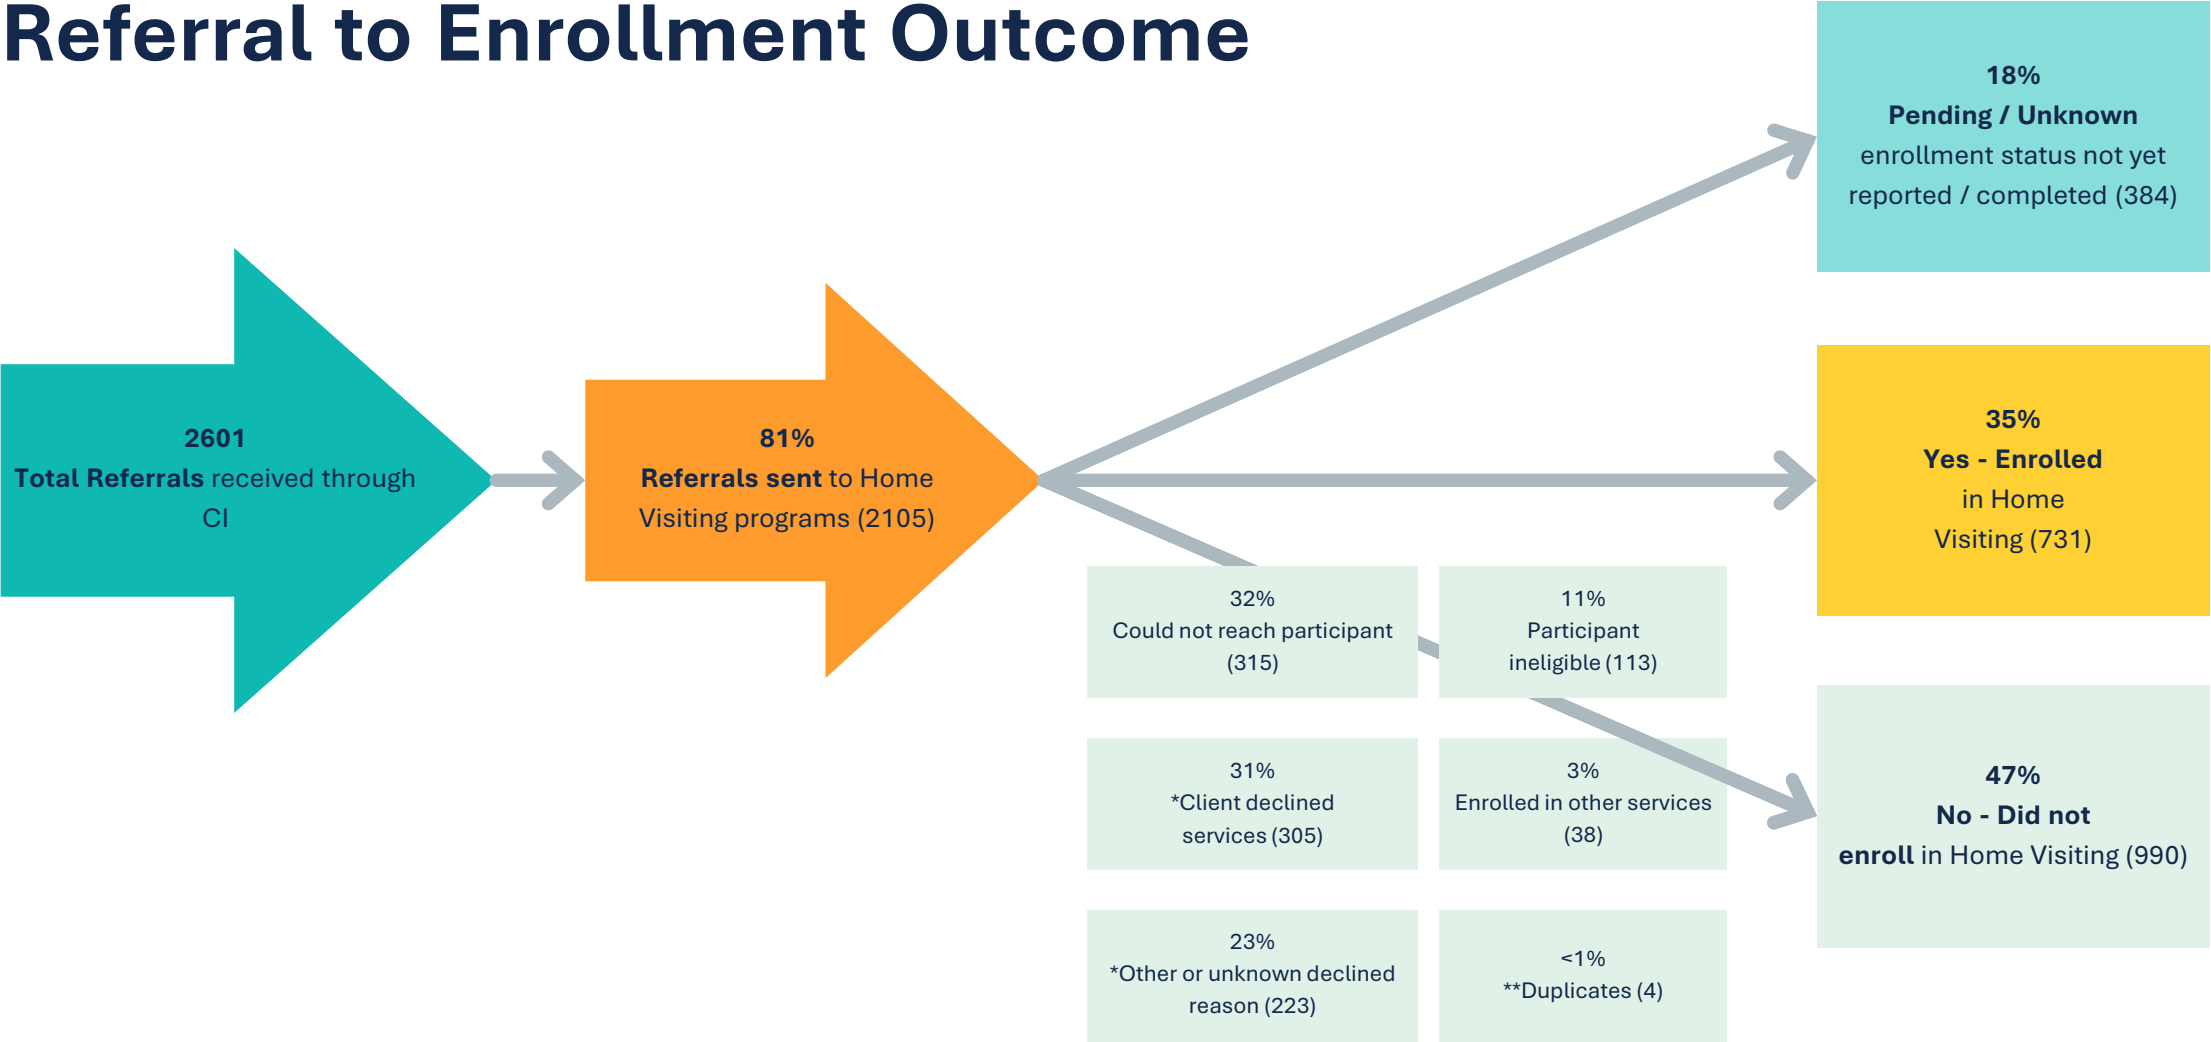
Referral to Enrollment Outcome

2601
Total Referrals received through CI

81%
Referrals sent to Home Visiting programs (2105)

18%
Pending / Unknown
enrollment status not yet reported / completed (384)

35%
Yes - Enrolled
in Home Visiting (731)

47%
No - Did not enroll in Home Visiting (990)

32%
Could not reach participant (315)

11%
Participant ineligible (113)

31%
*Client declined services (305)

3%
Enrolled in other services (38)

23%
*Other or unknown declined reason (223)

<1%
**Duplicates (4)